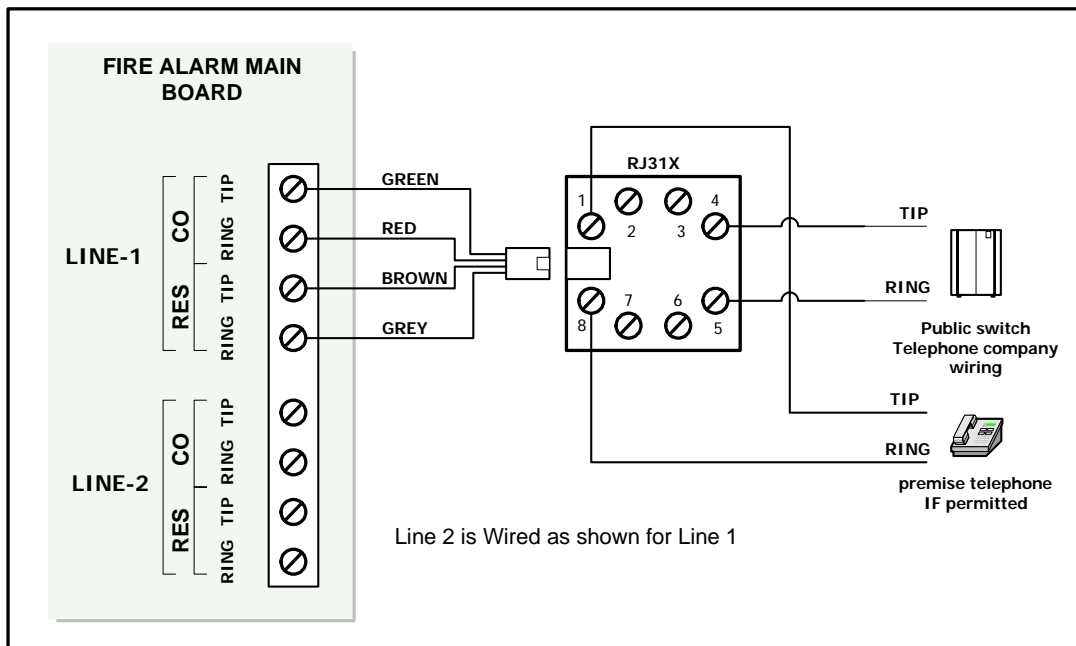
FIRE ALARM MAIN BOARD

LINE-1
CO
TIP
RING
RES
TIP
RING

LINE-2
CO
TIP
RING
RES
TIP
RING

GREEN
RED
BROWN
GREY

RJ31X
1
2
3
4
8
7
6
5

TIP
RING
Public switch Telephone company wiring

TIP
RING
premise telephone IF permitted

Line 2 is Wired as shown for Line 1